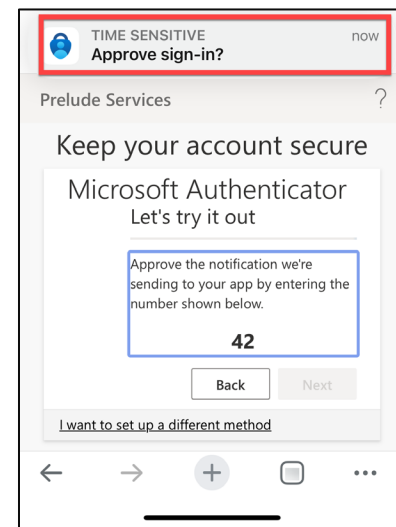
TIME SENSITIVE
Approve sign-in?
now

Prelude Services
?

Keep your account secure

Microsoft Authenticator
Let's try it out

Approve the notification we're sending to your app by entering the number shown below.

42

Back
Next

I want to set up a different method